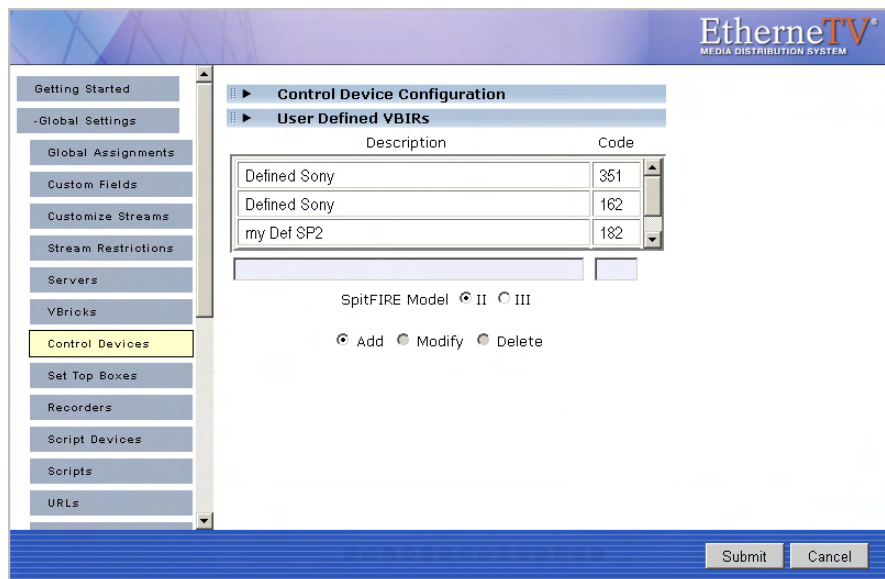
EtherneTV®
MEDIA DISTRIBUTION SYSTEM

Getting Started
-Global Settings
Global Assignments
Custom Fields
Customize Streams
Stream Restrictions
Servers
VBricks
Control Devices
Set Top Boxes
Recorders
Script Devices
Scripts
URLs

Control Device Configuration
User Defined VBIRs

| Description | Code |
|---|---|
| Defined Sony | 351 |
| Defined Sony | 162 |
| my Def SP2 | 182 |

SpitFIRE Model II III

Add Modify Delete

Submit Cancel